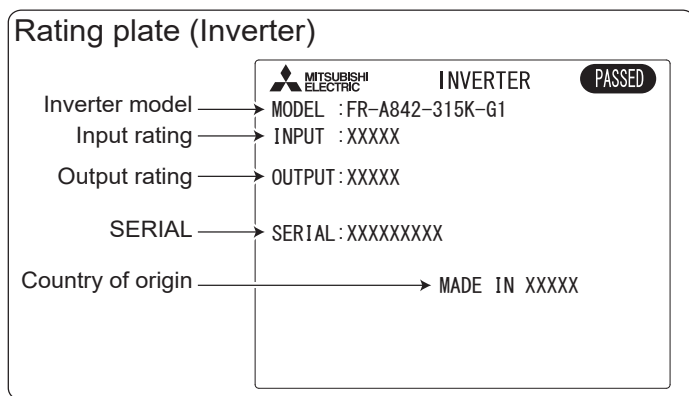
Rating plate (Inverter)

MITSUBISHI ELECTRIC INVERTER PASSED

Inverter model MODEL :FR-A842-315K-G1
Input rating INPUT :XXXXX
Output rating OUTPUT:XXXXX
SERIAL SERIAL:XXXXXXXXX
Country of origin MADE IN XXXXX